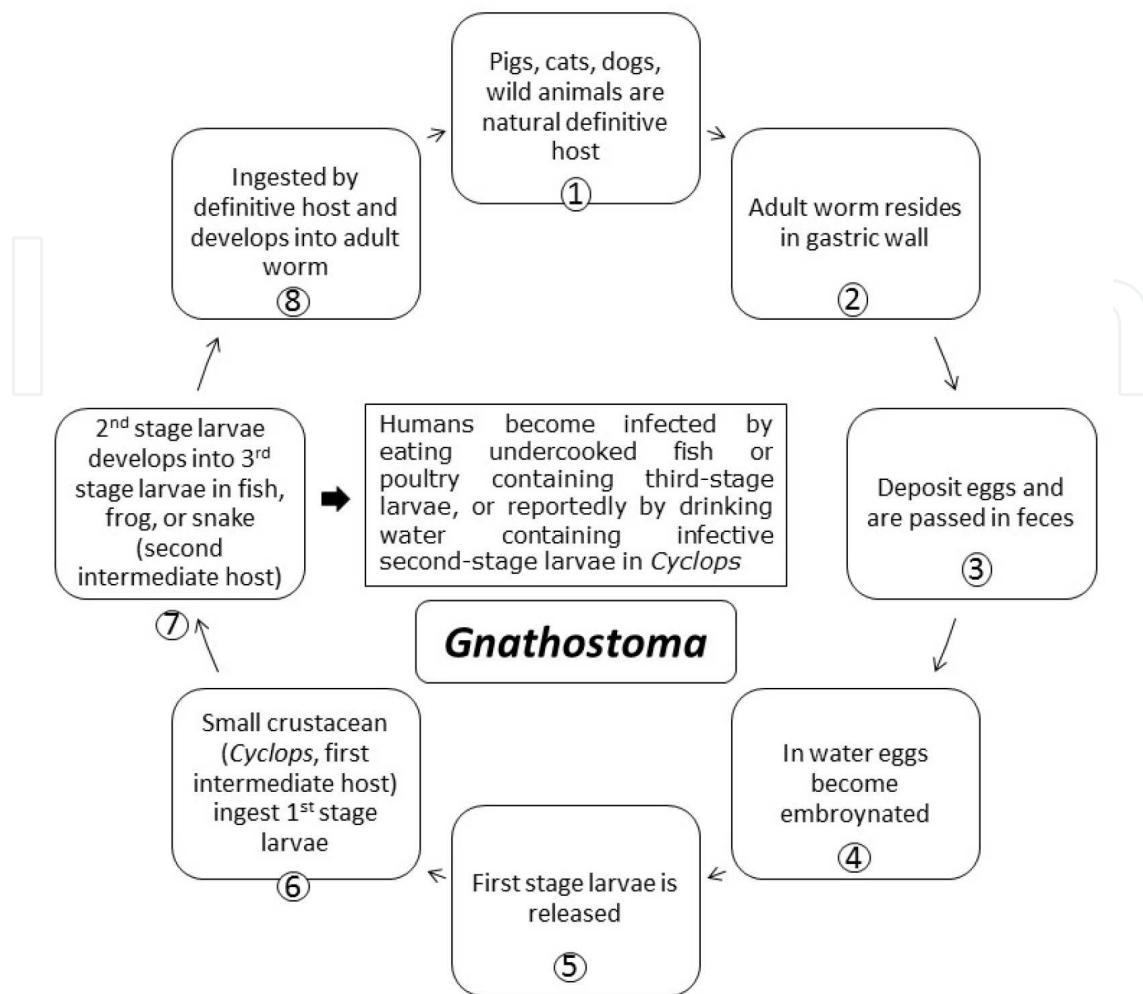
Pigs, cats, dogs, wild animals are natural definitive host
①

Adult worm resides in gastric wall
②

Deposit eggs and are passed in feces
③

In water eggs become embroynated
④

First stage larvae is released
⑤

Small crustacean (*Cyclops*, first intermediate host) ingest 1$^{st}$ stage larvae
⑥

2$^{nd}$ stage larvae develops into 3$^{rd}$ stage larvae in fish, frog, or snake (second intermediate host)
⑦

Ingested by definitive host and develops into adult worm
⑧

Humans become infected by eating undercooked fish or poultry containing third-stage larvae, or reportedly by drinking water containing infective second-stage larvae in *Cyclops*

**Gnathostoma**